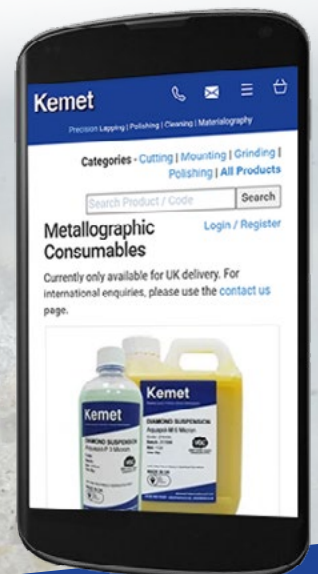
Kemet

Precision Lapping | Polishing | Cleaning | Materialography

Categories - Cutting | Mounting | Grinding | Polishing | All Products

Search Product / Code

Search

Metallographic Consumables

Login / Register

Currently only available for UK delivery. For international enquiries, please use the contact us page.

Kemet

DIAMOND SUSPENSION

Kemet

DIAMOND SUSPENSION

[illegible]